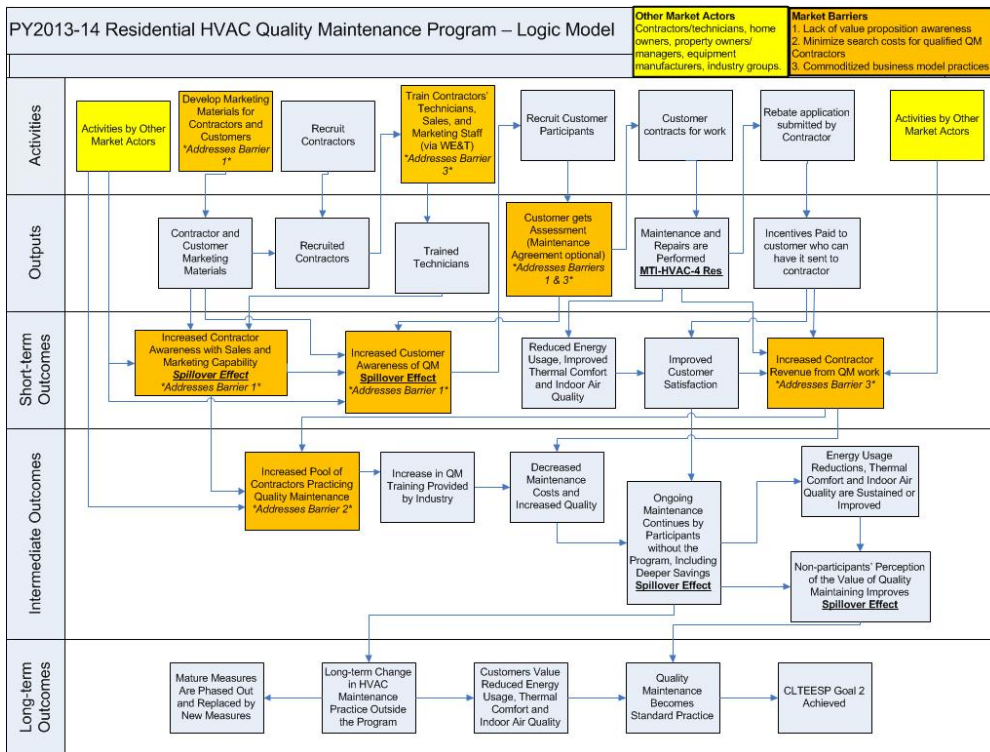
PY2013-14 Residential HVAC Quality Maintenance Program – Logic Model

Other Market Actors
Contractors/technicians, home owners, property owners/managers, equipment manufacturers, industry groups.

Market Barriers
1. Lack of value proposition awareness
2. Minimize search costs for qualified QM Contractors
3. Commoditized business model practices

Activities

Activities by Other Market Actors

Develop Marketing Materials for Contractors and Customers *Addresses Barrier 1*

Recruit Contractors

Train Contractors' Technicians, Sales, and Marketing Staff (via WE&T) *Addresses Barrier 3*

Recruit Customer Participants

Customer contracts for work

Rebate application submitted by Contractor

Activities by Other Market Actors

Outputs

Contractor and Customer Marketing Materials

Recruited Contractors

Trained Technicians

Customer gets Assessment (Maintenance Agreement optional) *Addresses Barriers 1 & 3*

Maintenance and Repairs are Performed MTI-HVAC-4 Res

Incentives Paid to customer who can have it sent to contractor

Short-term Outcomes

Increased Contractor Awareness with Sales and Marketing Capability Spillover Effect *Addresses Barrier 1*

Increased Customer Awareness of QM Spillover Effect *Addresses Barrier 1*

Reduced Energy Usage, Improved Thermal Comfort and Indoor Air Quality

Improved Customer Satisfaction

Increased Contractor Revenue from QM work *Addresses Barrier 3*

Intermediate Outcomes

Increased Pool of Contractors Practicing Quality Maintenance *Addresses Barrier 2*

Increase in QM Training Provided by Industry

Decreased Maintenance Costs and Increased Quality

Ongoing Maintenance Continues by Participants without the Program, Including Deeper Savings Spillover Effect

Energy Usage Reductions, Thermal Comfort and Indoor Air Quality are Sustained or Improved

Non-participants' Perception of the Value of Quality Maintaining Improves Spillover Effect

Long-term Outcomes

Mature Measures Are Phased Out and Replaced by New Measures

Long-term Change in HVAC Maintenance Practice Outside the Program

Customers Value Reduced Energy Usage, Thermal Comfort and Indoor Air Quality

Quality Maintenance Becomes Standard Practice

CLTEESP Goal 2 Achieved